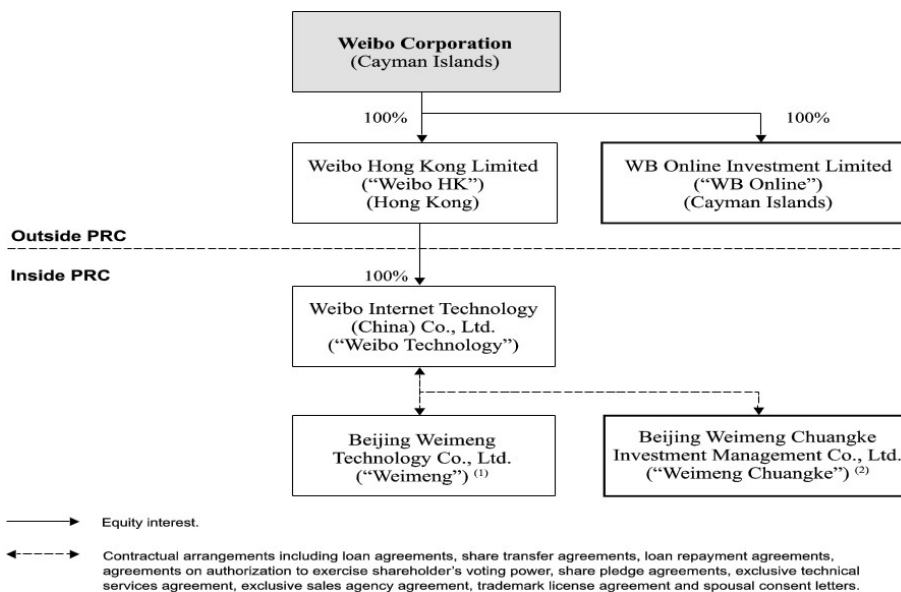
**Weibo Corporation**
(Cayman Islands)

100%

100%

Weibo Hong Kong Limited
("Weibo HK")
(Hong Kong)

WB Online Investment Limited
("WB Online")
(Cayman Islands)

**Outside PRC**

**Inside PRC**

100%

Weibo Internet Technology
(China) Co., Ltd.
("Weibo Technology")

Beijing Weimeng
Technology Co., Ltd.
("Weimeng") $^{(1)}$

Beijing Weimeng Chuangke
Investment Management Co., Ltd.
("Weimeng Chuangke") $^{(2)}$

Equity interest.

Contractual arrangements including loan agreements, share transfer agreements, loan repayment agreements, agreements on authorization to exercise shareholder's voting power, share pledge agreements, exclusive technical services agreement, exclusive sales agency agreement, trademark license agreement and spousal consent letters.